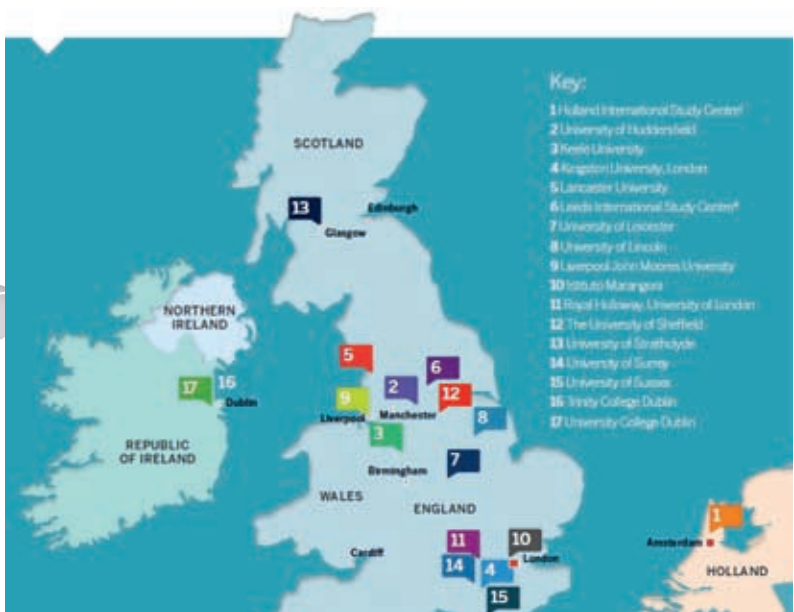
Key:
1 Holland International Study Centre†
2 University of Huddersfield
3 Keele University
4 Kingston University, London
5 Lancaster University
6 Leeds International Study Centre†
7 University of Leicester
8 University of Lincoln
9 Liverpool John Moores University
10 Istituto Marangoni
11 Royal Holloway, University of London
12 The University of Sheffield
13 University of Strathclyde
14 University of Surrey
15 University of Sussex
16 Trinity College Dublin
17 University College Dublin

SCOTLAND
13
Edinburgh
Glasgow
NORTHERN IRELAND
5
6
2
12
17
16
Dublin
9
Liverpool
Manchester
8
3
REPUBLIC OF IRELAND
7
Birmingham
WALES
ENGLAND
1
11
10
London
Amsterdam
Cardiff
14
4
HOLLAND
15